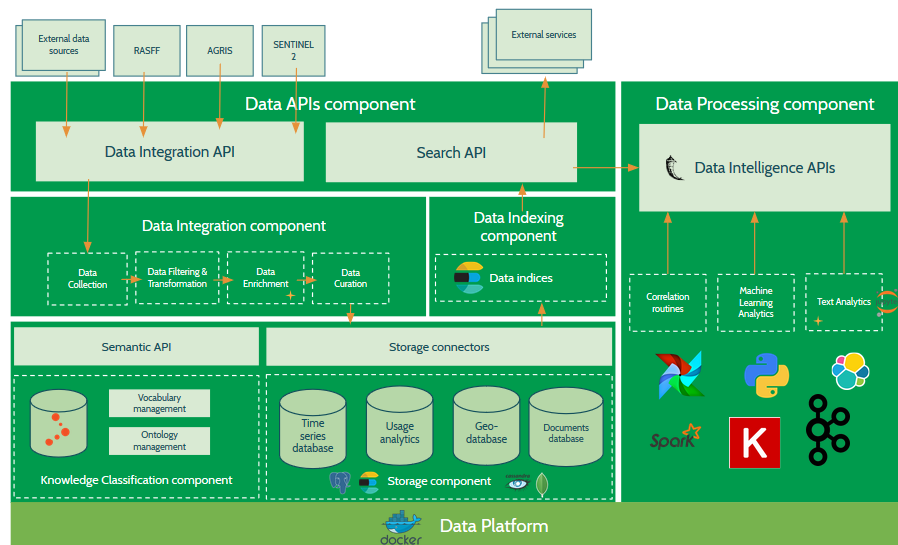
External data sources

RASFF

AGRIS

SENTINEL 2

External services

Data APIs component

Data Integration API

Search API

Data Processing component

Data Intelligence APIs

Data Integration component

Data Collection

Data Filtering & Transformation

Data Enrichment

Data Curation

Data Indexing component

Data indices

Correlation routines

Machine Learning Analytics

Text Analytics

Semantic API

Storage connectors

Vocabulary management

Ontology management

Knowledge Classification component

Time series database

Usage analytics

Geo-database

Documents database

Storage component

Spark

K

Data Platform

docker